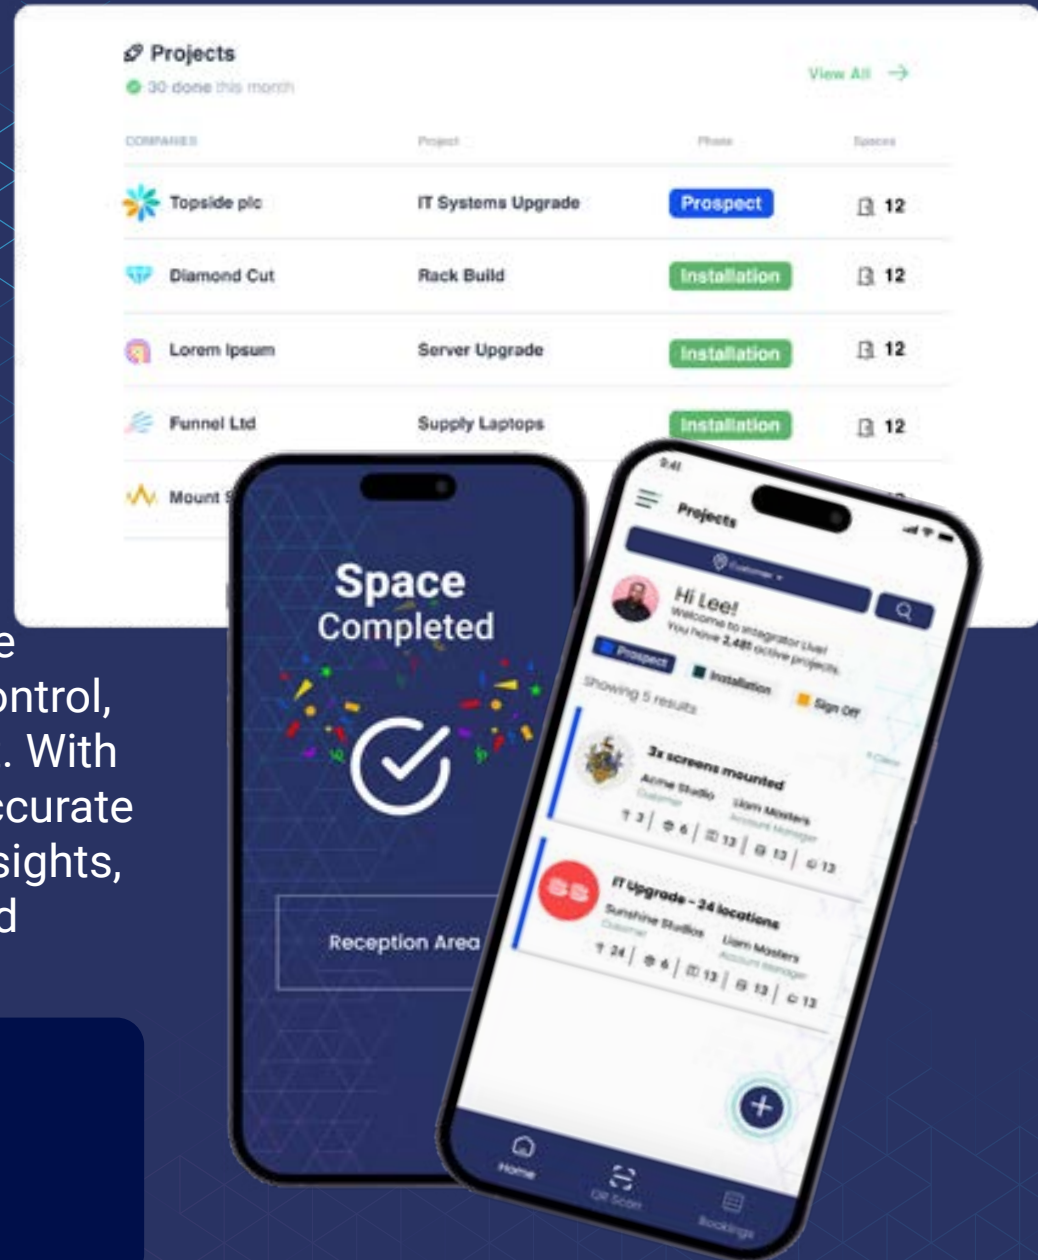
Projects
30 done this month

View All →

| COMPANIES | Project | Phase | Spaces |
|---|---|---|---|
| Topside plc | IT Systems Upgrade | Prospect | 12 |
| Diamond Cut | Rack Build | Installation | 12 |
| Lorem Ipsum | Server Upgrade | Installation | 12 |
| Funnel Ltd | Supply Laptops | Installation | 12 |
| Mount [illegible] | | | |

e
ontrol,
. With
ccurate
sights,
d

Space Completed

Reception Area

9:41
Projects
Customer
Hi Lee!
Welcome to Integrator Live!
You have 2,481 active projects.
Prospect
Installation
Sign Off
Showing 5 results
3x screens mounted
Acme Studio
Customer
Liam Masters
Account Manager
3 | 6 | 13 | 13 | 13
SS
IT Upgrade - 24 locations
Sunshine Studios
Customer
Liam Masters
Account Manager
24 | 6 | 13 | 13 | 13
Home
QR Scan
Bookings